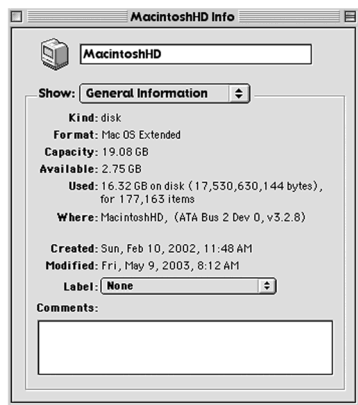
MacintoshHD Info

MacintoshHD

Show: General Information

Kind: disk
Format: Mac OS Extended
Capacity: 19.08 GB
Available: 2.75 GB
Used: 16.32 GB on disk (17,530,630,144 bytes), for 177,163 items
Where: MacintoshHD, (ATA Bus 2 Dev 0, v3.2.8)

Created: Sun, Feb 10, 2002, 11:48 AM
Modified: Fri, May 9, 2003, 8:12 AM
Label: None

Comments: